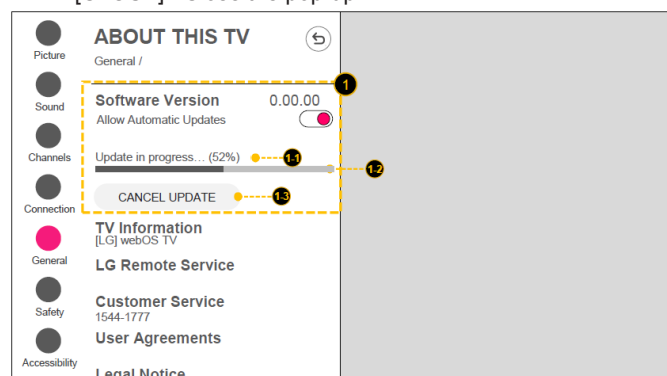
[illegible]

Picture

Sound

Channels

Connection

General

Safety

Accessibility

ABOUT THIS TV

General /

1

Software Version 0.00.00

Allow Automatic Updates

Update in progress… (52%)

1-1

1-2

CANCEL UPDATE

1-3

TV Information

[LG] webOS TV

LG Remote Service

Customer Service

1544-1777

User Agreements

Legal Notice